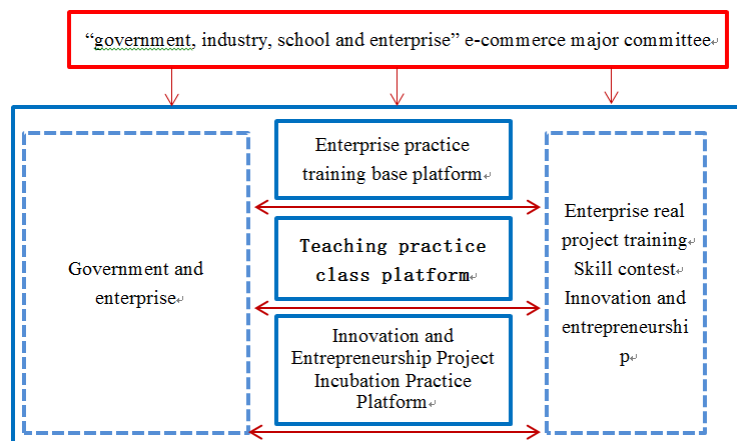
"government, industry, school and enterprise" e-commerce major committee

Government and enterprise

Enterprise practice training base platform

Teaching practice class platform

Innovation and Entrepreneurship Project Incubation Practice Platform

Enterprise real project training
Skill contest
Innovation and entrepreneurship